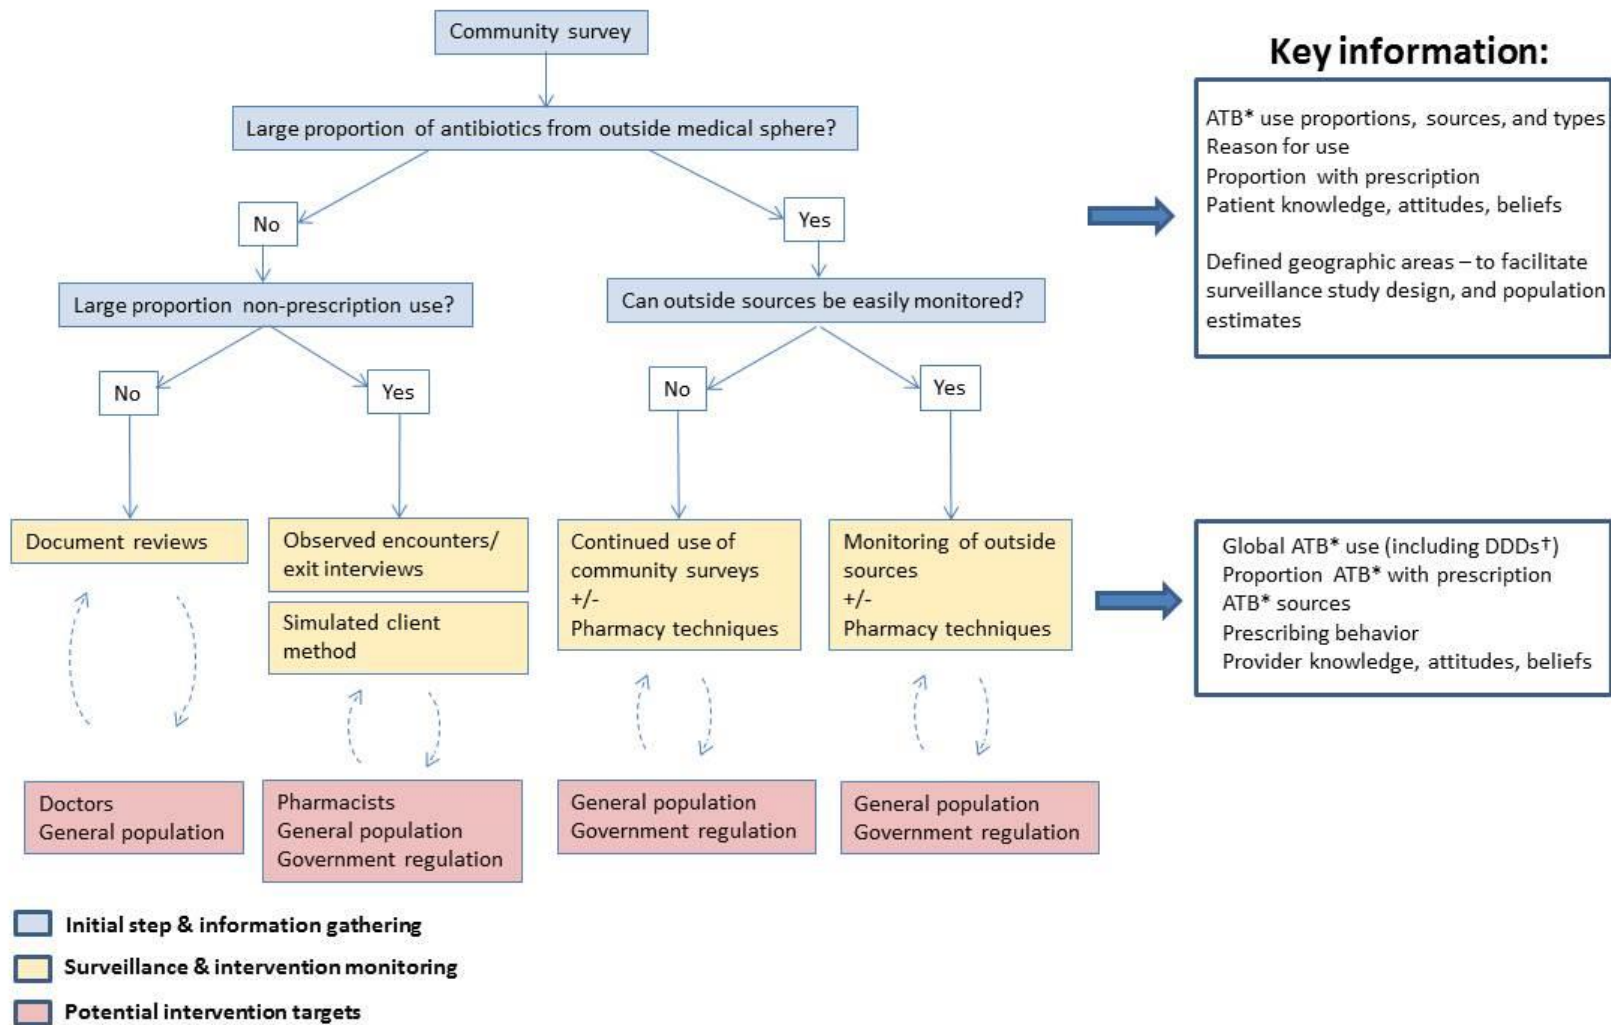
Community survey

Large proportion of antibiotics from outside medical sphere?

No

Yes

Large proportion non-prescription use?

Can outside sources be easily monitored?

No

Yes

No

Yes

Document reviews

Observed encounters/ exit interviews

Simulated client method

Continued use of community surveys +/- Pharmacy techniques

Monitoring of outside sources +/- Pharmacy techniques

Doctors
General population

Pharmacists
General population
Government regulation

General population
Government regulation

General population
Government regulation

Key information:

ATB* use proportions, sources, and types
Reason for use
Proportion with prescription
Patient knowledge, attitudes, beliefs

Defined geographic areas – to facilitate surveillance study design, and population estimates

Global ATB* use (including DDDs†)
Proportion ATB* with prescription
ATB* sources
Prescribing behavior
Provider knowledge, attitudes, beliefs

Initial step & information gathering

Surveillance & intervention monitoring

Potential intervention targets